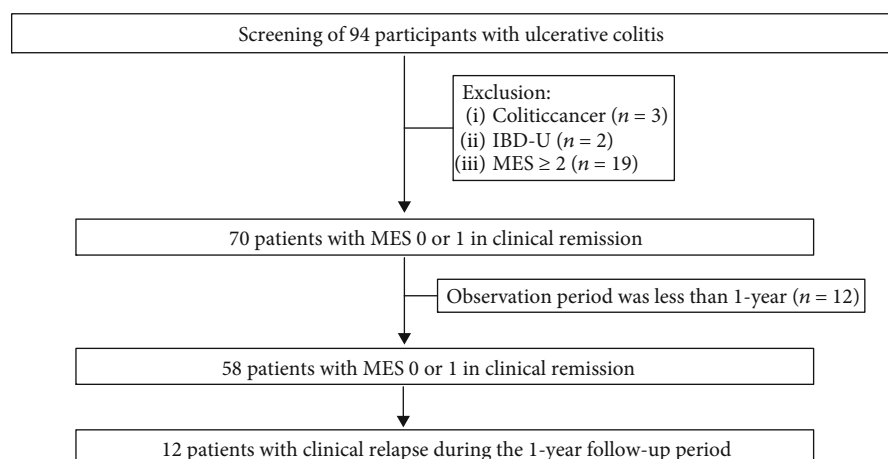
Screening of 94 participants with ulcerative colitis

Exclusion:
(i) Coliticcancer ($n = 3$)
(ii) IBD-U ($n = 2$)
(iii) MES $\geq 2$ ($n = 19$)

70 patients with MES 0 or 1 in clinical remission

Observation period was less than 1-year ($n = 12$)

58 patients with MES 0 or 1 in clinical remission

12 patients with clinical relapse during the 1-year follow-up period